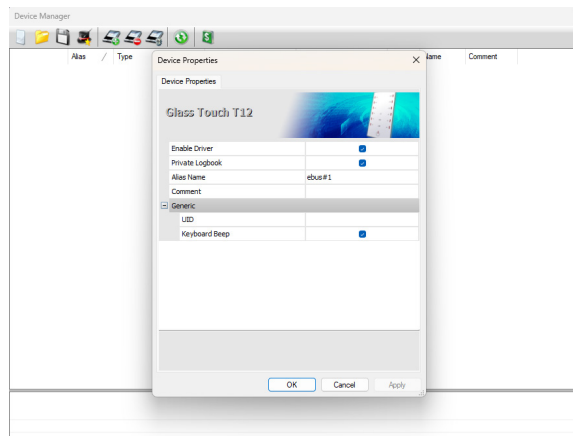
Device Manager

Alias / Type

Name Comment

Device Properties

Device Properties

Glass Touch T12

| | |
|---|---|
| Enable Driver | ☑ |
| Private Logbook | ☑ |
| Alias Name | ebus#1 |
| Comment | |
| ⊟ Generic | |
| UID | |
| Keyboard Beep | ☑ |

OK Cancel Apply